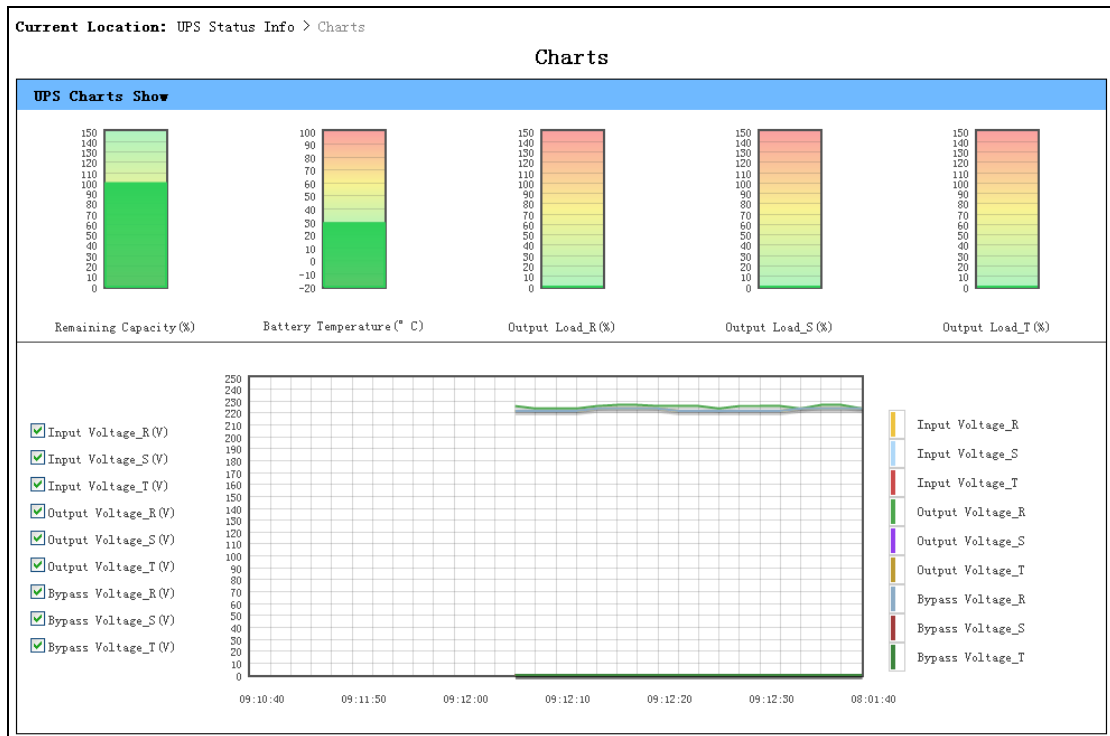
Current Location: UPS Status Info > Charts

Charts

UPS Charts Show

150
140
130
120
110
100
90
80
70
60
50
40
30
20
10
0

Remaining Capacity(%)

100
90
80
70
60
50
40
30
20
10
0
-10
-20

Battery Temperature(° C)

150
140
130
120
110
100
90
80
70
60
50
40
30
20
10
0

Output Load_R(%)

150
140
130
120
110
100
90
80
70
60
50
40
30
20
10
0

Output Load_S(%)

150
140
130
120
110
100
90
80
70
60
50
40
30
20
10
0

Output Load_T(%)

Input Voltage_R(V)
Input Voltage_S(V)
Input Voltage_T(V)
Output Voltage_R(V)
Output Voltage_S(V)
Output Voltage_T(V)
Bypass Voltage_R(V)
Bypass Voltage_S(V)
Bypass Voltage_T(V)

250
240
230
220
210
200
190
180
170
160
150
140
130
120
110
100
90
80
70
60
50
40
30
20
10
0

09:10:40 09:11:50 09:12:00 09:12:10 09:12:20 09:12:30 08:01:40

Input Voltage_R
Input Voltage_S
Input Voltage_T
Output Voltage_R
Output Voltage_S
Output Voltage_T
Bypass Voltage_R
Bypass Voltage_S
Bypass Voltage_T